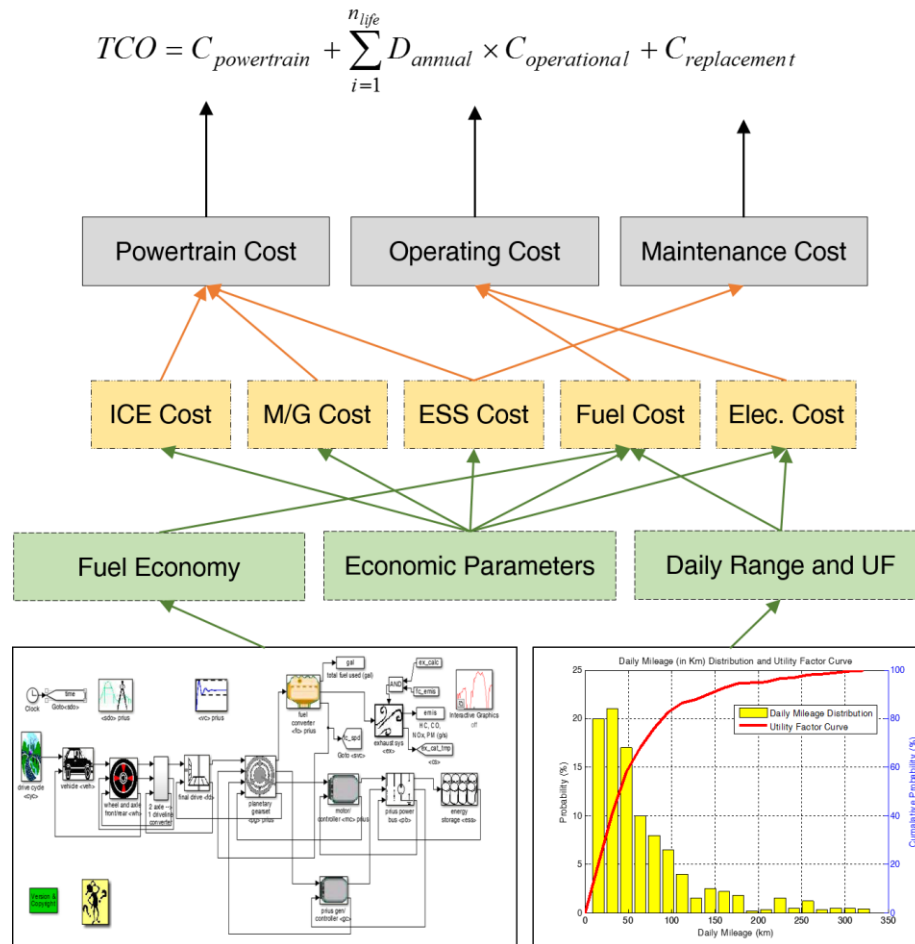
$TCO = C_{powertrain} + \sum_{i=1}^{n_{life}} D_{annual} \times C_{operational} + C_{replacement}$

Powertrain Cost

Operating Cost

Maintenance Cost

ICE Cost

M/G Cost

ESS Cost

Fuel Cost

Elec. Cost

Fuel Economy

Economic Parameters

Daily Range and UF

Clock

time

Goto <sdo>

<sdo> prius

<vc> prius

gal

total fuel used (gal)

ex_calc

AND

fc_emis

emis

HC, CO, NOx, PM (g/s)

ex_cat_tmp

<ex>

fuel converter <fc> prius

fc_spd

Goto <svc>

exhaust sys <ex>

Interactive Graphics

drive cycle <cyc>

vehicle <veh>

wheel and axle front/rear <wh>

2 axle → 1 driveline converter

final drive <fd>

planetary gearset <pg> prius

motor controller <mc> prius

prius power bus <pb>

energy storage <ess>

Version & Copyright

prius gen/ controller <gc>

Daily Mileage (in Km) Distribution and Utility Factor Curve

Daily Mileage Distribution

Utility Factor Curve

Probability (%)

Cumulative Probability (%)

Daily Mileage (km)

0 50 100 150 200 250 300 350

0 5 10 15 20 25

0 20 40 60 80 100